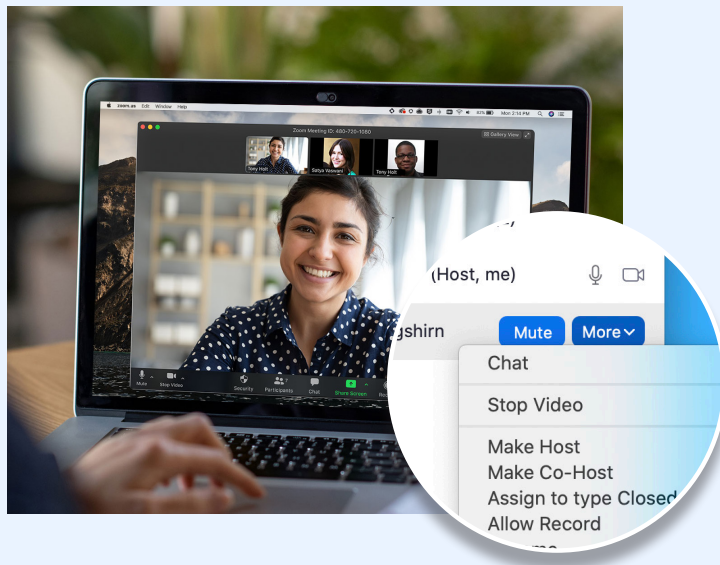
zoom.us Edit Window Help

Mon 2:14 PM

Zoom Meeting ID: 480-720-1080

Gallery View

Tony Holt

Satya Vaswani

Tony Holt

Mute

Stop Video

Security

Participants

Chat

Share Screen

(Host, me)

gshirn

Mute

More

Chat

Stop Video

Make Host

Make Co-Host

Assign to type Closed

Allow Record

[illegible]